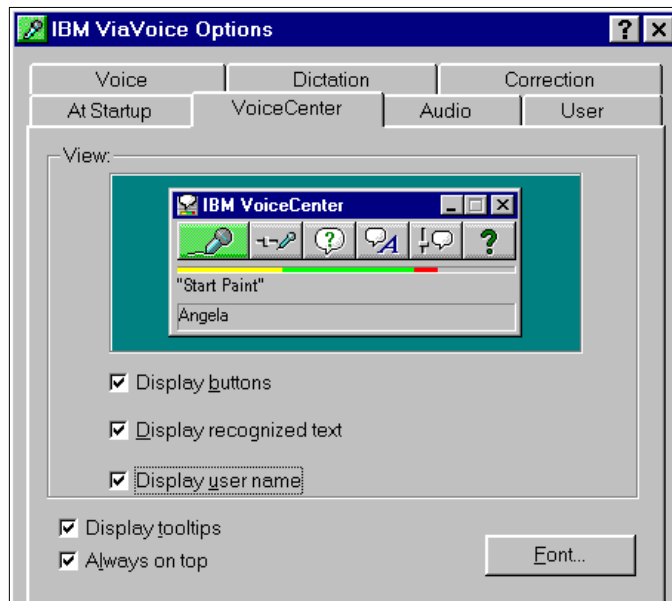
IBM ViaVoice Options

?

Voice
Dictation
Correction
At Startup
VoiceCenter
Audio
User

View:

IBM VoiceCenter

?

"Start Paint"

Angela

Display buttons

Display recognized text

Display user name

Display tooltips

Always on top

Font...